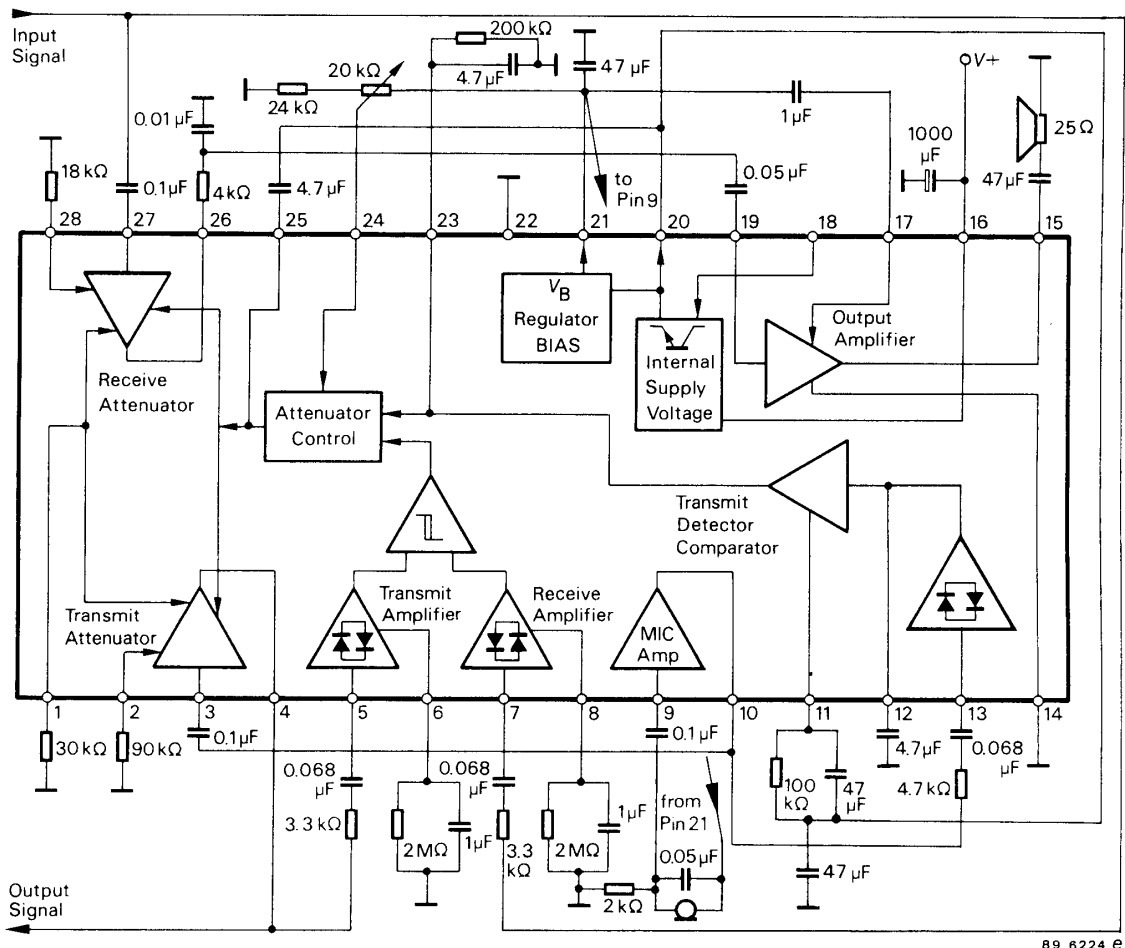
Input Signal

200 kΩ
20 kΩ
4.7 µF
47 µF
24 kΩ
V+
1 µF
0.01 µF
1000 µF
25 Ω
18 kΩ
0.1 µF
4 kΩ
4.7 µF
to Pin 9
0.05 µF
47 µF

28 27 26 25 24 23 22 21 20 19 18 17 16 15

$V_B$ Regulator BIAS
Internal Supply Voltage
Output Amplifier
Receive Attenuator
Attenuator Control
Transmit Detector Comparator
Transmit Amplifier
Receive Amplifier
MIC Amp
Transmit Attenuator

1 2 3 4 5 6 7 8 9 10 11 12 13 14

30 kΩ
90 kΩ
0.1 µF
0.068 µF
3.3 kΩ
2 MΩ
0.068 µF
1 µF
3.3 kΩ
2 MΩ
1 µF
0.1 µF
from Pin 21
0.05 µF
2 kΩ
100 kΩ
47 µF
4.7 µF
0.068 µF
4.7 kΩ
47 µF

Output Signal

89 6224 e